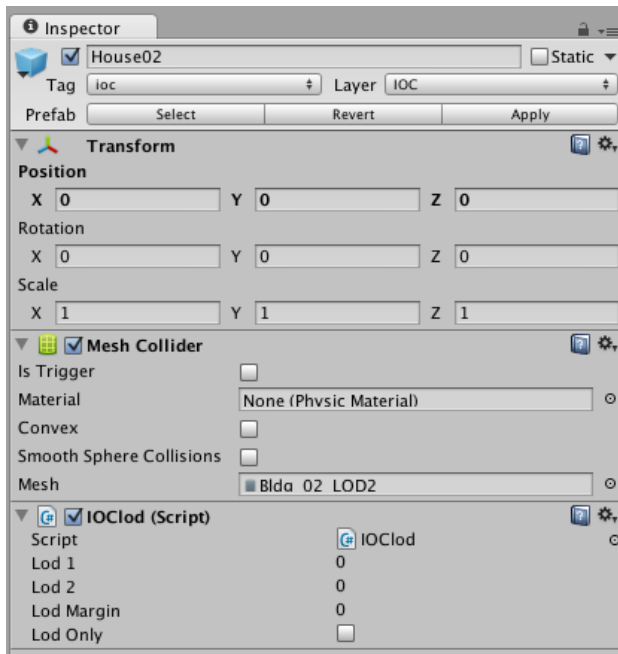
Inspector

House02

Static

Tag ioc

Layer IOC

Prefab Select Revert Apply

Transform

Position

X 0 Y 0 Z 0

Rotation

X 0 Y 0 Z 0

Scale

X 1 Y 1 Z 1

Mesh Collider

Is Trigger

Material None (Physic Material)

Convex

Smooth Sphere Collisions

Mesh Bldg_02_LOD2

IOClod (Script)

Script IOClod

Lod 1 0

Lod 2 0

Lod Margin 0

Lod Only